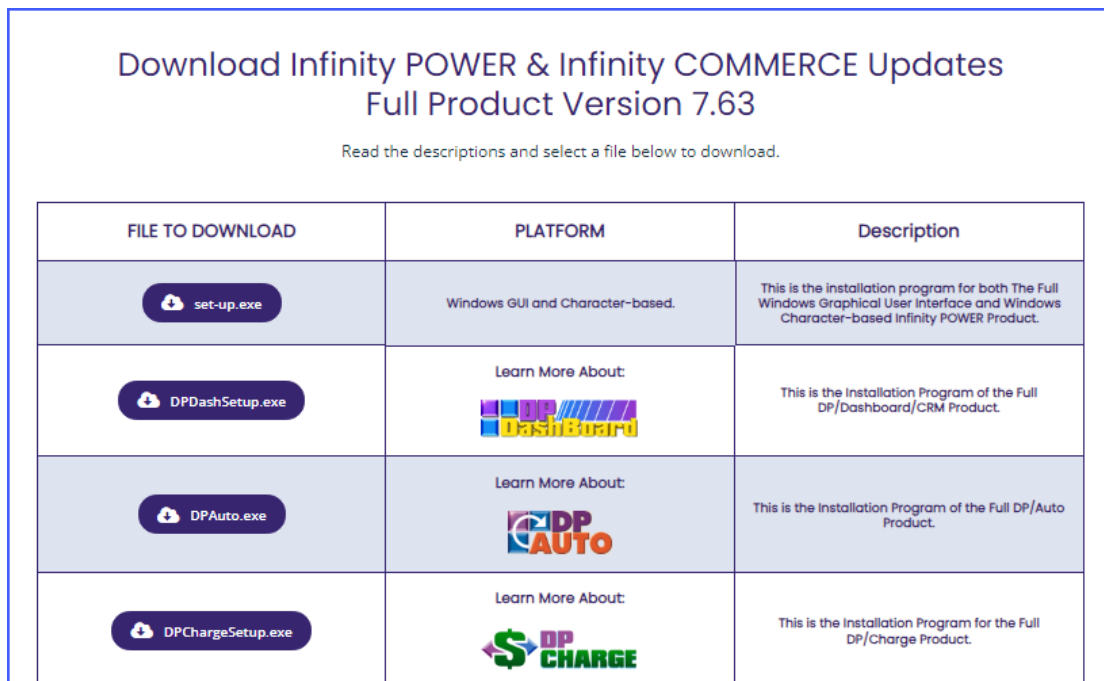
Download Infinity POWER & Infinity COMMERCE Updates
Full Product Version 7.63

Read the descriptions and select a file below to download.

| FILE TO DOWNLOAD | PLATFORM | Description |
|---|---|---|
| set-up.exe | Windows GUI and Character-based. | This is the installation program for both The Full Windows Graphical User Interface and Windows Character-based Infinity POWER Product. |
| DPDashSetup.exe | Learn More About: DP DashBoard | This is the Installation Program of the Full DP/Dashboard/CRM Product. |
| DPAuto.exe | Learn More About: DP AUTO | This is the Installation Program of the Full DP/Auto Product. |
| DPChargeSetup.exe | Learn More About: DP CHARGE | This is the Installation Program for the Full DP/Charge Product. |